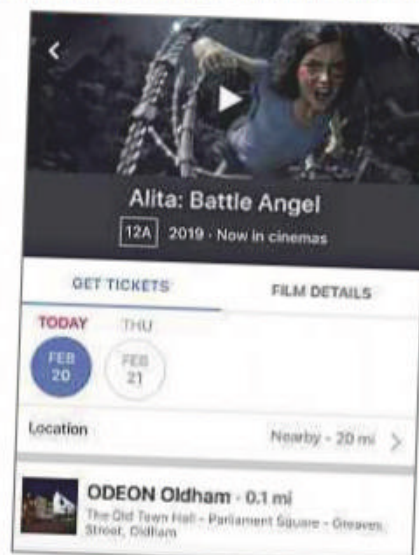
Alita: Battle Angel

12A 2019 · Now in cinemas

GET TICKETS

FILM DETAILS

TODAY

THU

FEB 20

FEB 21

Location

Nearby - 20 mi

ODEON Oldham · 0.1 mi

The Old Town Hall - Parliament Square - Greaves Street, Oldham